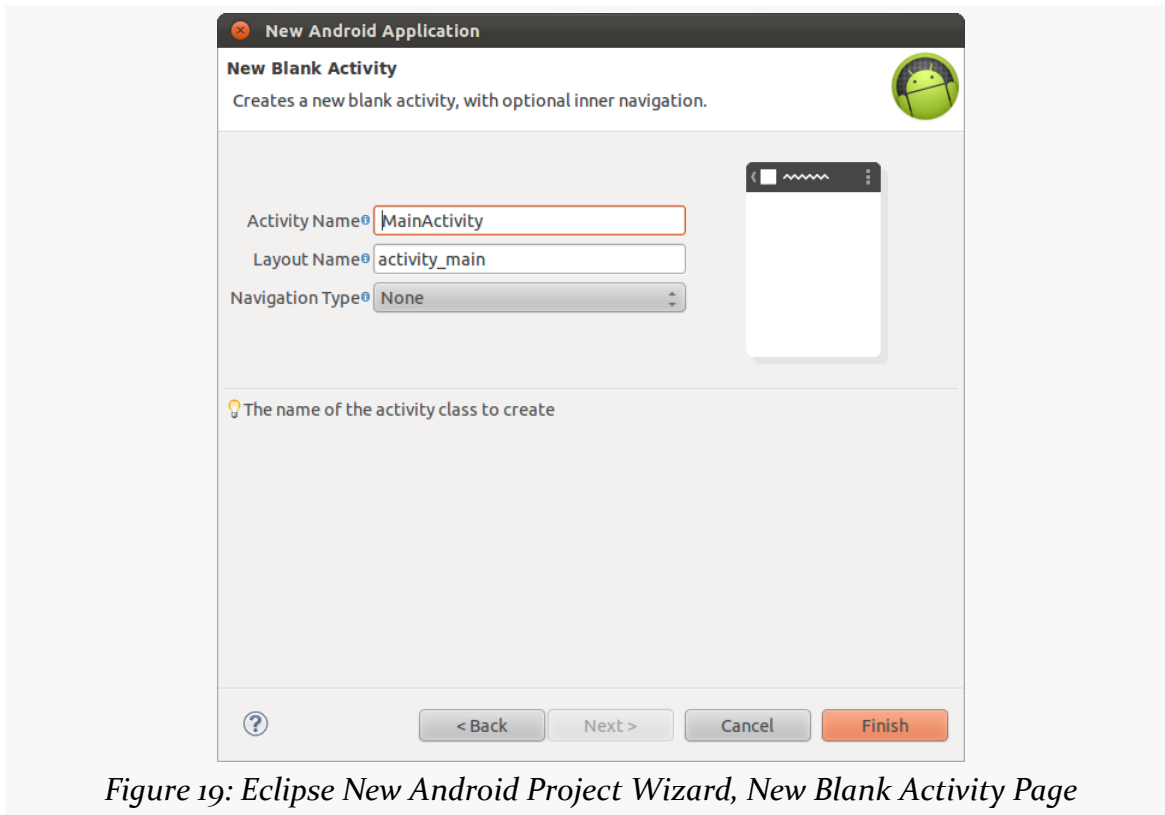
New Android Application

New Blank Activity

Creates a new blank activity, with optional inner navigation.

Activity Name MainActivity

Layout Name activity_main

Navigation Type None

The name of the activity class to create

< Back Next > Cancel Finish

Figure 19: Eclipse New Android Project Wizard, New Blank Activity Page